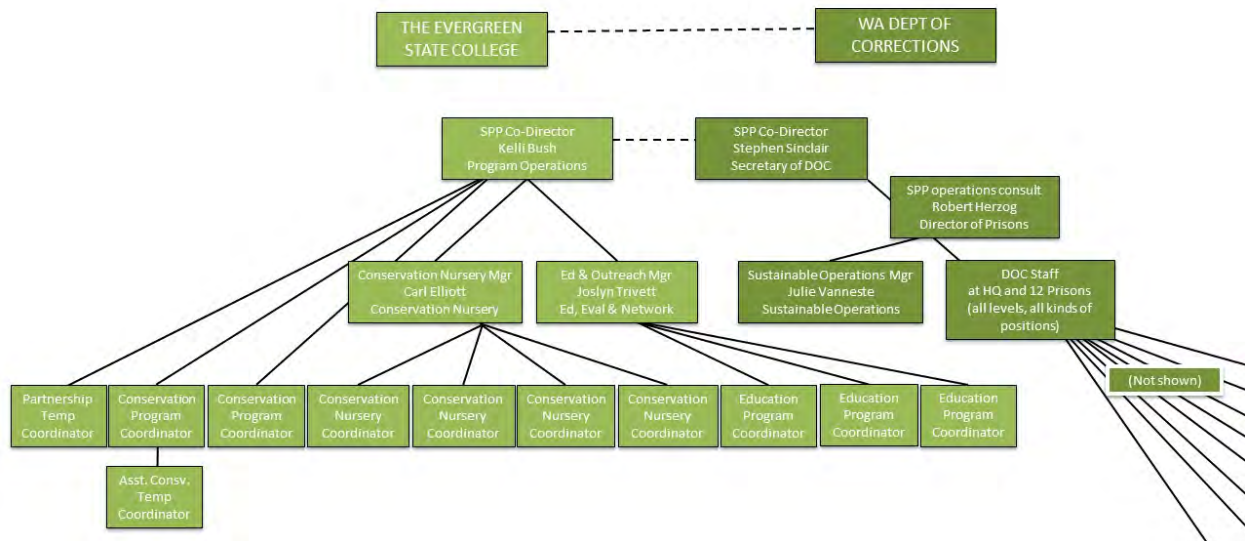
THE EVERGREEN STATE COLLEGE

WA DEPT OF CORRECTIONS

SPP Co-Director
Kelli Bush
Program Operations

SPP Co-Director
Stephen Sinclair
Secretary of DOC

SPP operations consult
Robert Herzog
Director of Prisons

Conservation Nursery Mgr
Carl Elliott
Conservation Nursery

Ed & Outreach Mgr
Joslyn Trivett
Ed, Eval & Network

Sustainable Operations Mgr
Julie Vanneste
Sustainable Operations

DOC Staff
at HQ and 12 Prisons
(all levels, all kinds of positions)

(Not shown)

Partnership Temp Coordinator

Conservation Program Coordinator

Conservation Program Coordinator

Conservation Nursery Coordinator

Conservation Nursery Coordinator

Conservation Nursery Coordinator

Conservation Nursery Coordinator

Education Program Coordinator

Education Program Coordinator

Education Program Coordinator

Asst. Consv. Temp Coordinator